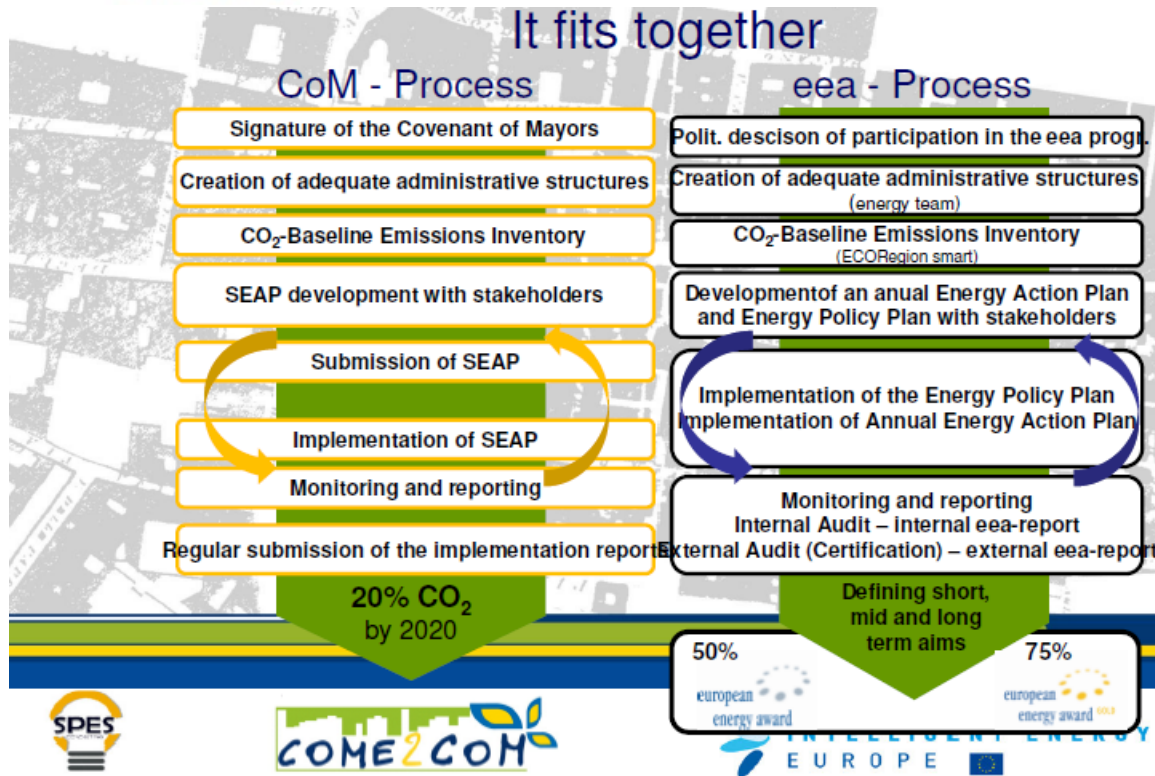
It fits together

CoM - Process

Signature of the Covenant of Mayors

Creation of adequate administrative structures

$CO_2$-Baseline Emissions Inventory

SEAP development with stakeholders

Submission of SEAP

Implementation of SEAP

Monitoring and reporting

Regular submission of the implementation reports

20% $CO_2$ by 2020

eea - Process

Polit. descison of participation in the eea progr.

Creation of adequate administrative structures (energy team)

$CO_2$-Baseline Emissions Inventory (ECORegion smart)

Developmentof an anual Energy Action Plan and Energy Policy Plan with stakeholders

Implementation of the Energy Policy Plan
Implementation of Annual Energy Action Plan

Monitoring and reporting
Internal Audit – internal eea-report
External Audit (Certification) – external eea-report

Defining short, mid and long term aims

50%
european energy award

75%
european energy award gold

SPES

COME2COM

INTELLIGENT ENERGY EUROPE